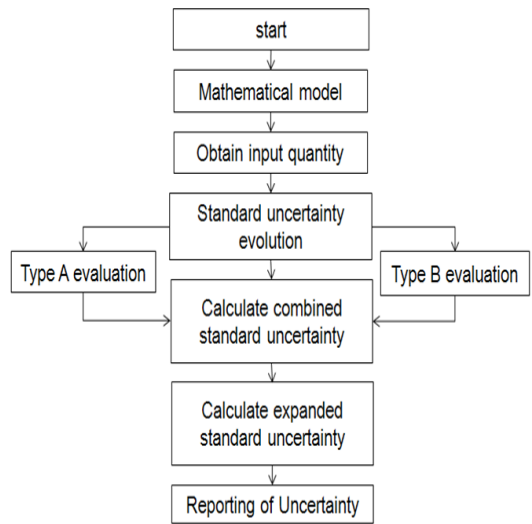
start

Mathematical model

Obtain input quantity

Standard uncertainty evolution

Type A evaluation

Type B evaluation

Calculate combined standard uncertainty

Calculate expanded standard uncertainty

Reporting of Uncertainty